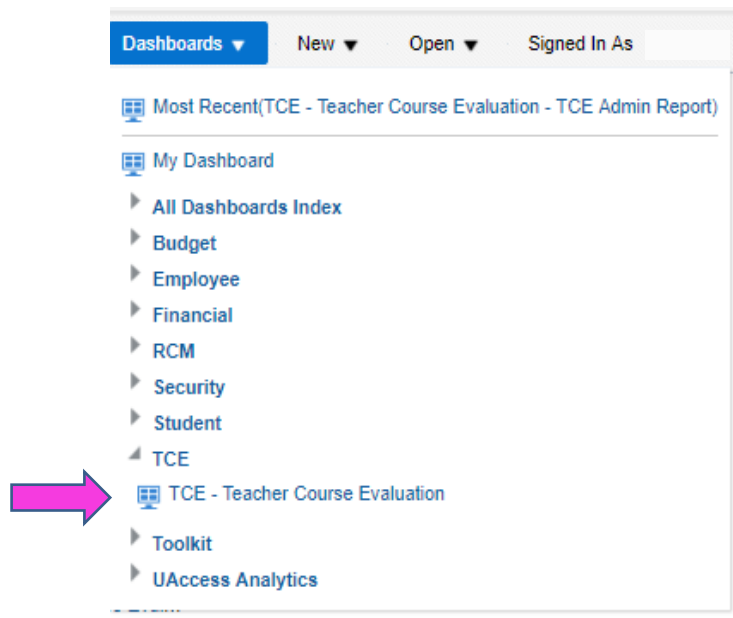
Dashboards ▾ New ▾ Open ▾ Signed In As

Most Recent(TCE - Teacher Course Evaluation - TCE Admin Report)

My Dashboard

All Dashboards Index

Budget

Employee

Financial

RCM

Security

Student

TCE

TCE - Teacher Course Evaluation

Toolkit

UAccess Analytics